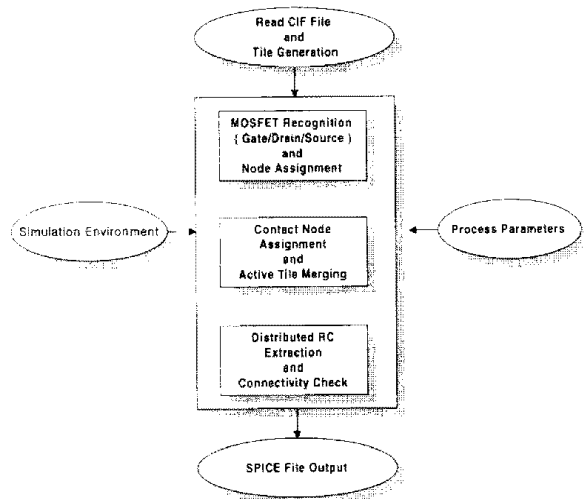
Read CIF File
and
Tile Generation

MOSFET Recognition
( Gate/Drain/Source )
and
Node Assignment

Simulation Environment

Contact Node
Assignment
and
Active Tile Merging

Process Parameters

Distributed RC
Extraction
and
Connectivity Check

SPICE File Output